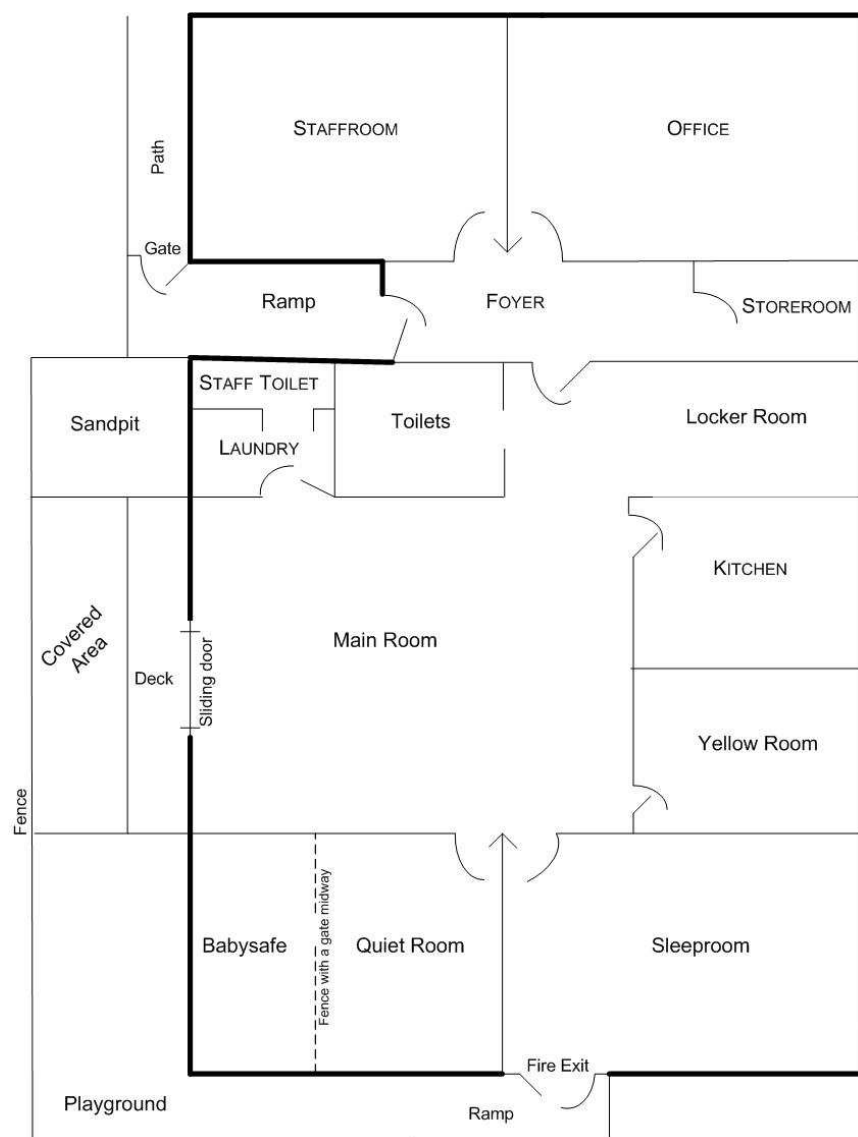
Path

STAFFROOM

OFFICE

Gate

Ramp

FOYER

STOREROOM

STAFF TOILET

Sandpit

LAUNDRY

Toilets

Locker Room

KITCHEN

Covered Area

Deck

Sliding door

Main Room

Yellow Room

Fence

Babysafe

Fence with a gate midway

Quiet Room

Sleeproom

Fire Exit

Playground

Ramp